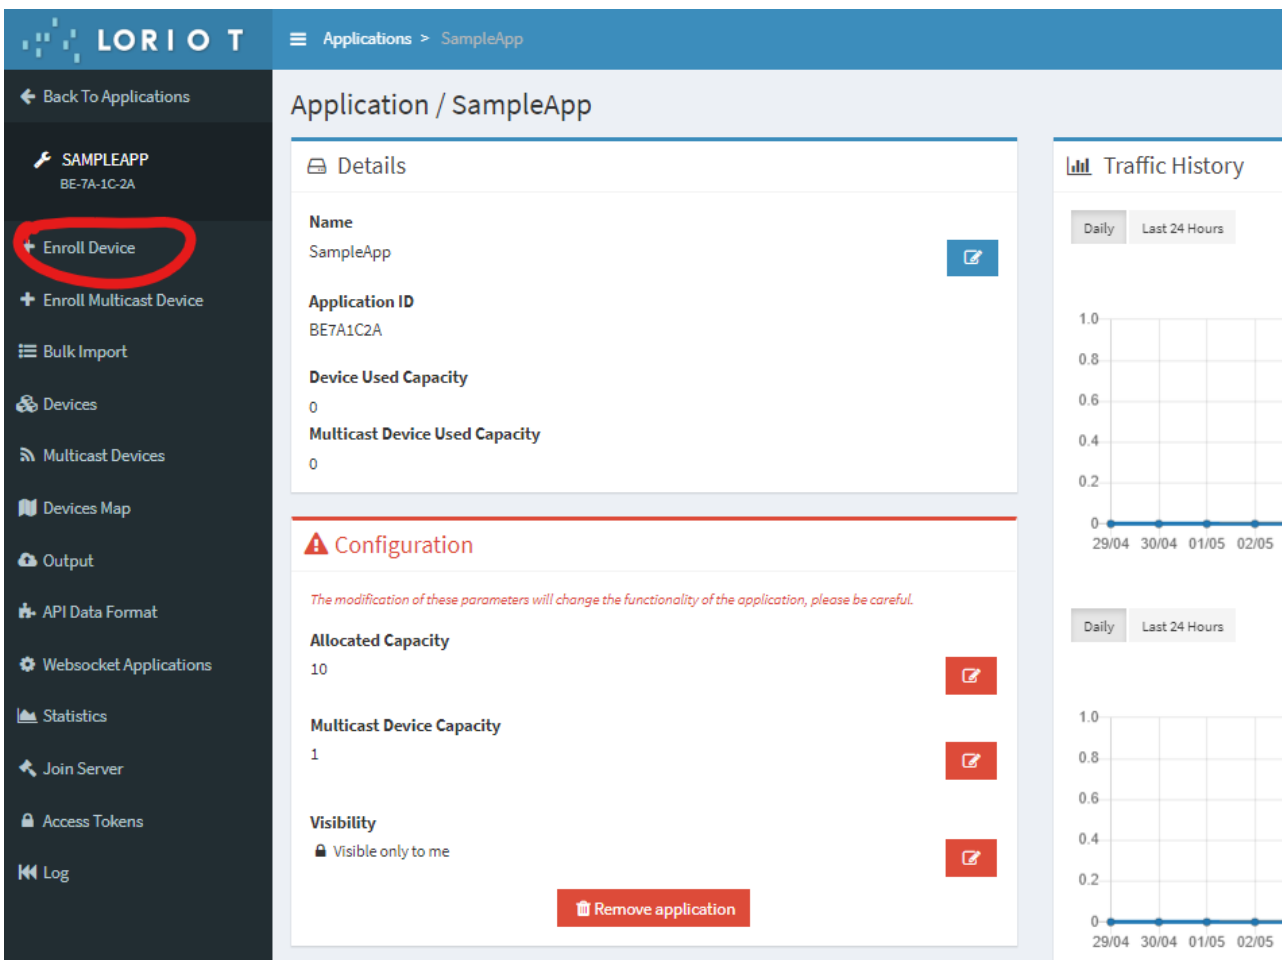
LORIOT

Applications > SampleApp

Back To Applications

SAMPLEAPP
BE-7A-1C-2A

Enroll Device

Enroll Multicast Device

Bulk Import

Devices

Multicast Devices

Devices Map

Output

API Data Format

Websocket Applications

Statistics

Join Server

Access Tokens

Log

Application / SampleApp

Details

Name
SampleApp

Application ID
BE7A1C2A

Device Used Capacity
0

Multicast Device Used Capacity
0

Configuration

The modification of these parameters will change the functionality of the application, please be careful.

Allocated Capacity
10

Multicast Device Capacity
1

Visibility
Visible only to me

Remove application

Traffic History

Daily Last 24 Hours

1.0
0.8
0.6
0.4
0.2
0
29/04 30/04 01/05 02/05

Daily Last 24 Hours

1.0
0.8
0.6
0.4
0.2
0
29/04 30/04 01/05 02/05